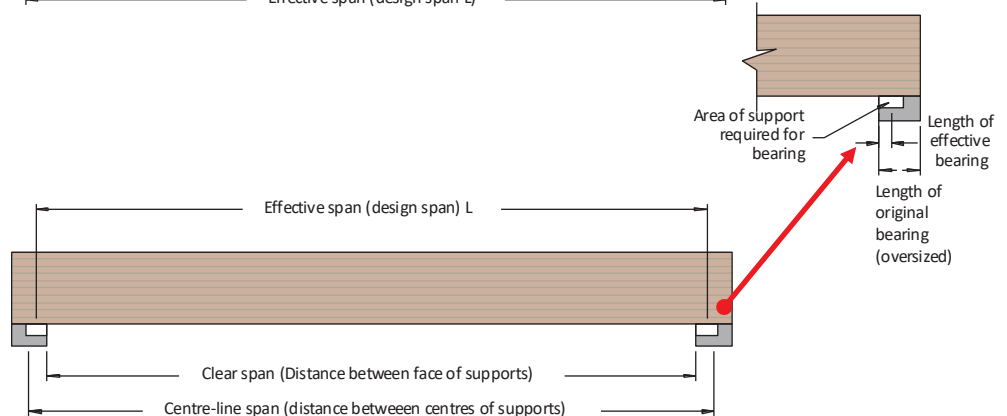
Effective span (design span L)

Area of support required for bearing

Length of effective bearing

Length of original bearing (oversized)

Effective span (design span) L

Clear span (Distance between face of supports)

Centre-line span (distance betweeen centres of supports)